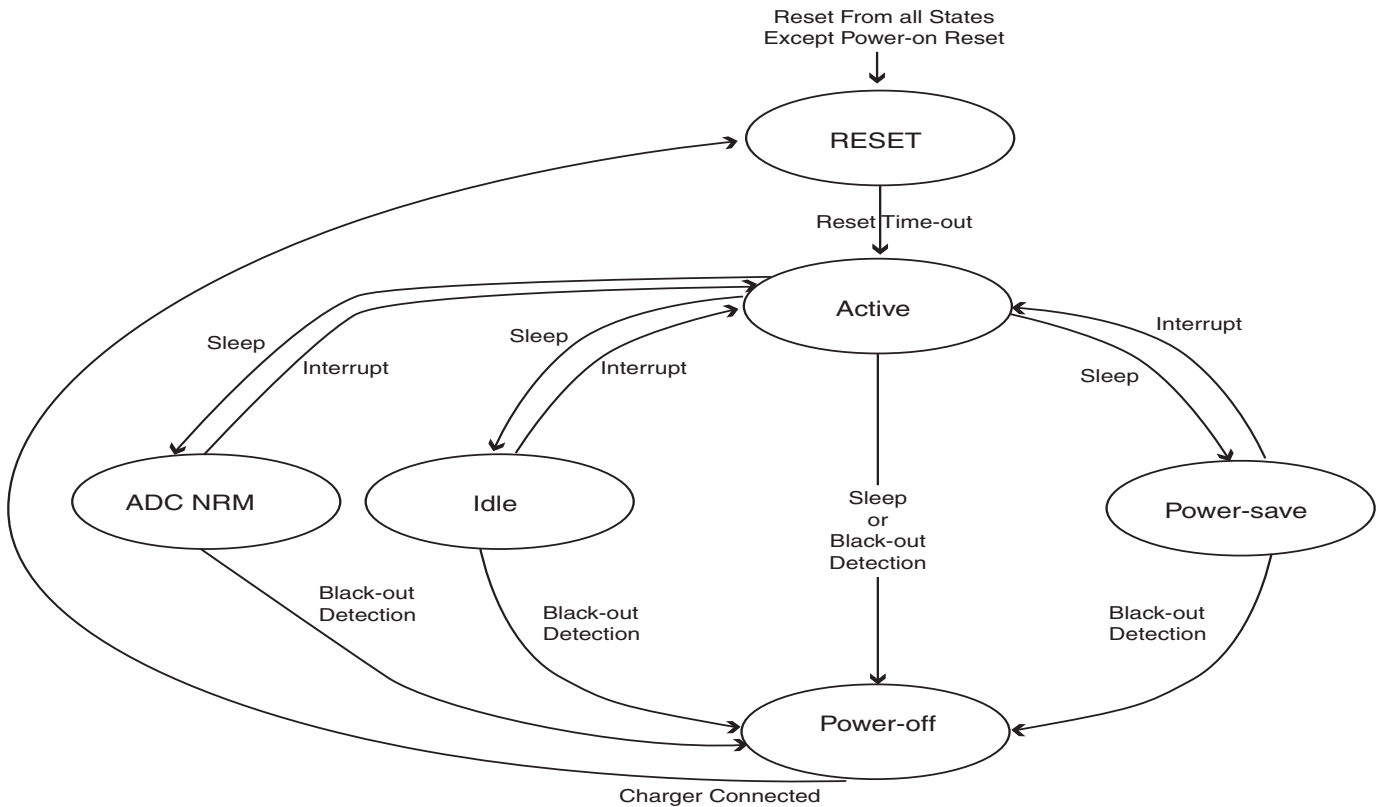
Reset From all States
Except Power-on Reset

RESET

Reset Time-out

Active

Sleep

Interrupt

Sleep

Interrupt

Interrupt

Sleep

ADC NRM

Idle

Sleep
or
Black-out
Detection

Power-save

Black-out
Detection

Black-out
Detection

Black-out
Detection

Power-off

Charger Connected